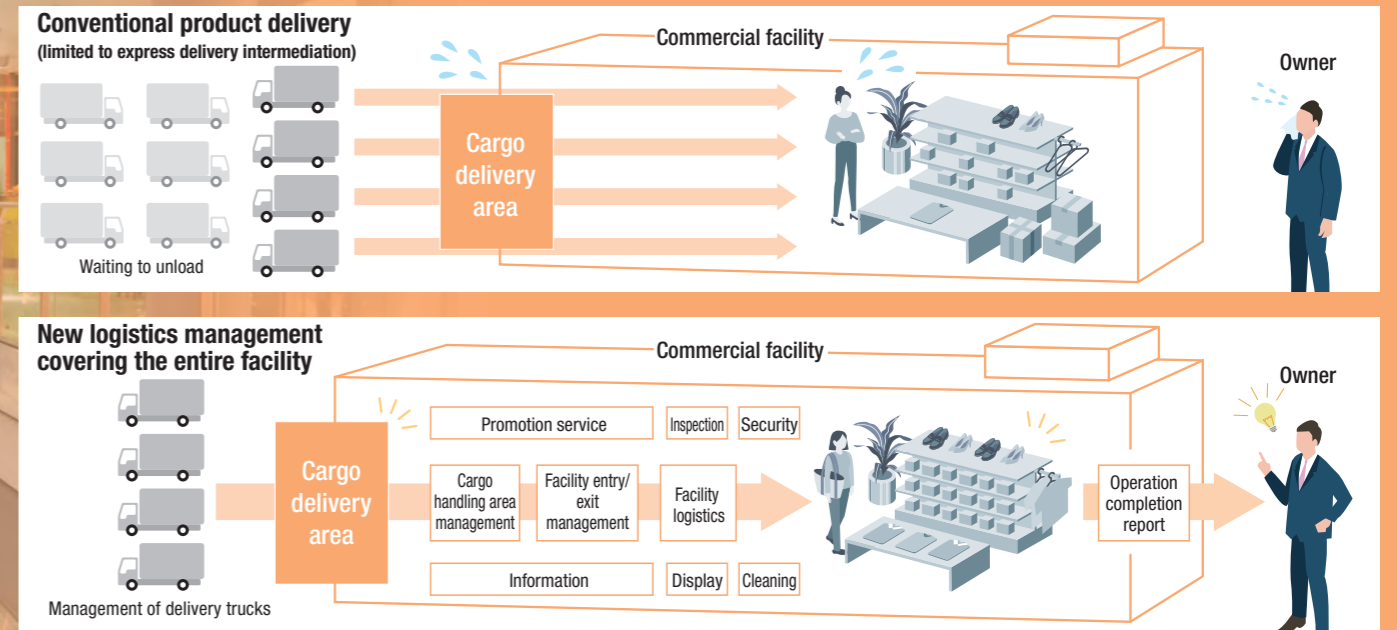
Conventional product delivery
(limited to express delivery intermediation)

Commercial facility

Owner

Cargo delivery area

Waiting to unload

New logistics management covering the entire facility

Commercial facility

Owner

Cargo delivery area

Promotion service

Inspection

Security

Cargo handling area management

Facility entry/ exit management

Facility logistics

Operation completion report

Information

Display

Cleaning

Management of delivery trucks